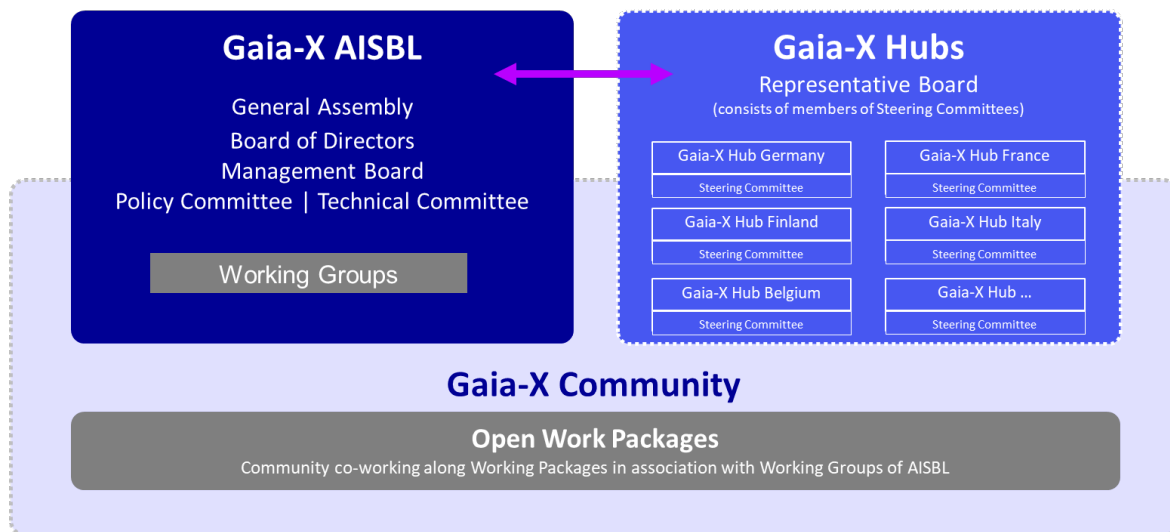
Gaia-X AISBL

General Assembly
Board of Directors
Management Board
Policy Committee | Technical Committee

Working Groups

Gaia-X Hubs

Representative Board
(consists of members of Steering Committees)

Gaia-X Hub Germany
Steering Committee

Gaia-X Hub France
Steering Committee

Gaia-X Hub Finland
Steering Committee

Gaia-X Hub Italy
Steering Committee

Gaia-X Hub Belgium
Steering Committee

Gaia-X Hub ...
Steering Committee

Gaia-X Community

Open Work Packages
Community co-working along Working Packages in association with Working Groups of AISBL